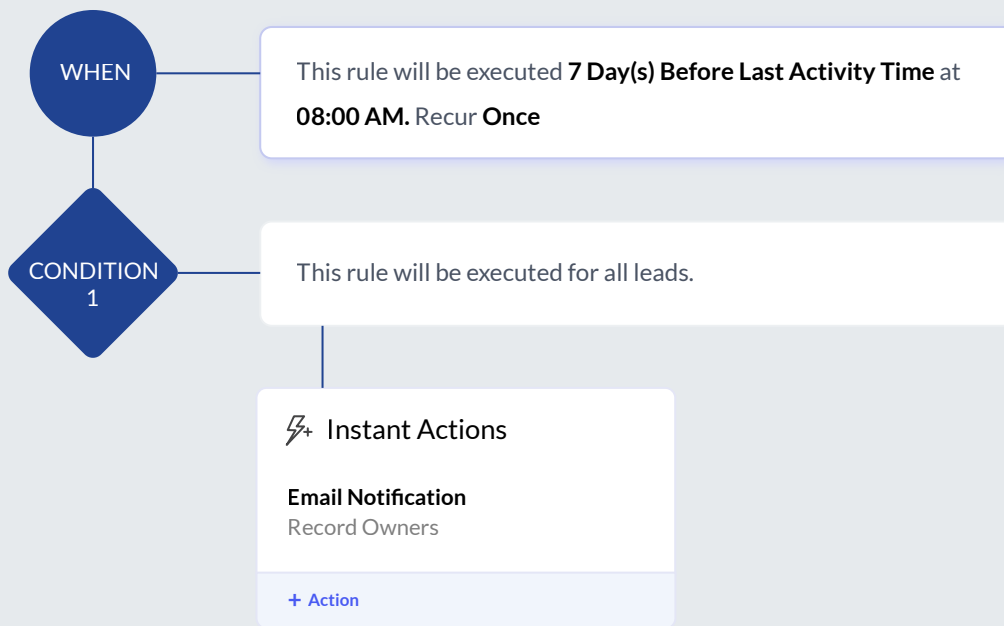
WHEN

This rule will be executed 7 Day(s) Before Last Activity Time at 08:00 AM. Recur Once

CONDITION 1

This rule will be executed for all leads.

Instant Actions

Email Notification
Record Owners

+ Action